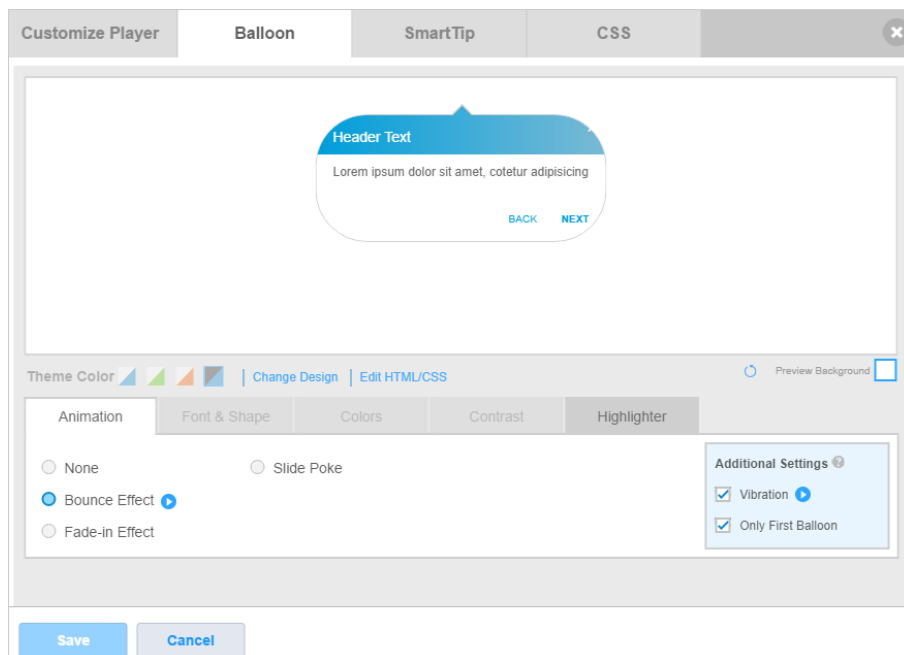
Customize Player | Balloon | SmartTip | CSS

Header Text

Lorem ipsum dolor sit amet, cotetur adipisicing

BACK NEXT

Theme Color | Change Design | Edit HTML/CSS

Preview Background

Animation | Font & Shape | Colors | Contrast | Highlighter

None
Slide Poke
Bounce Effect
Fade-in Effect

Additional Settings
Vibration
Only First Balloon

Save
Cancel